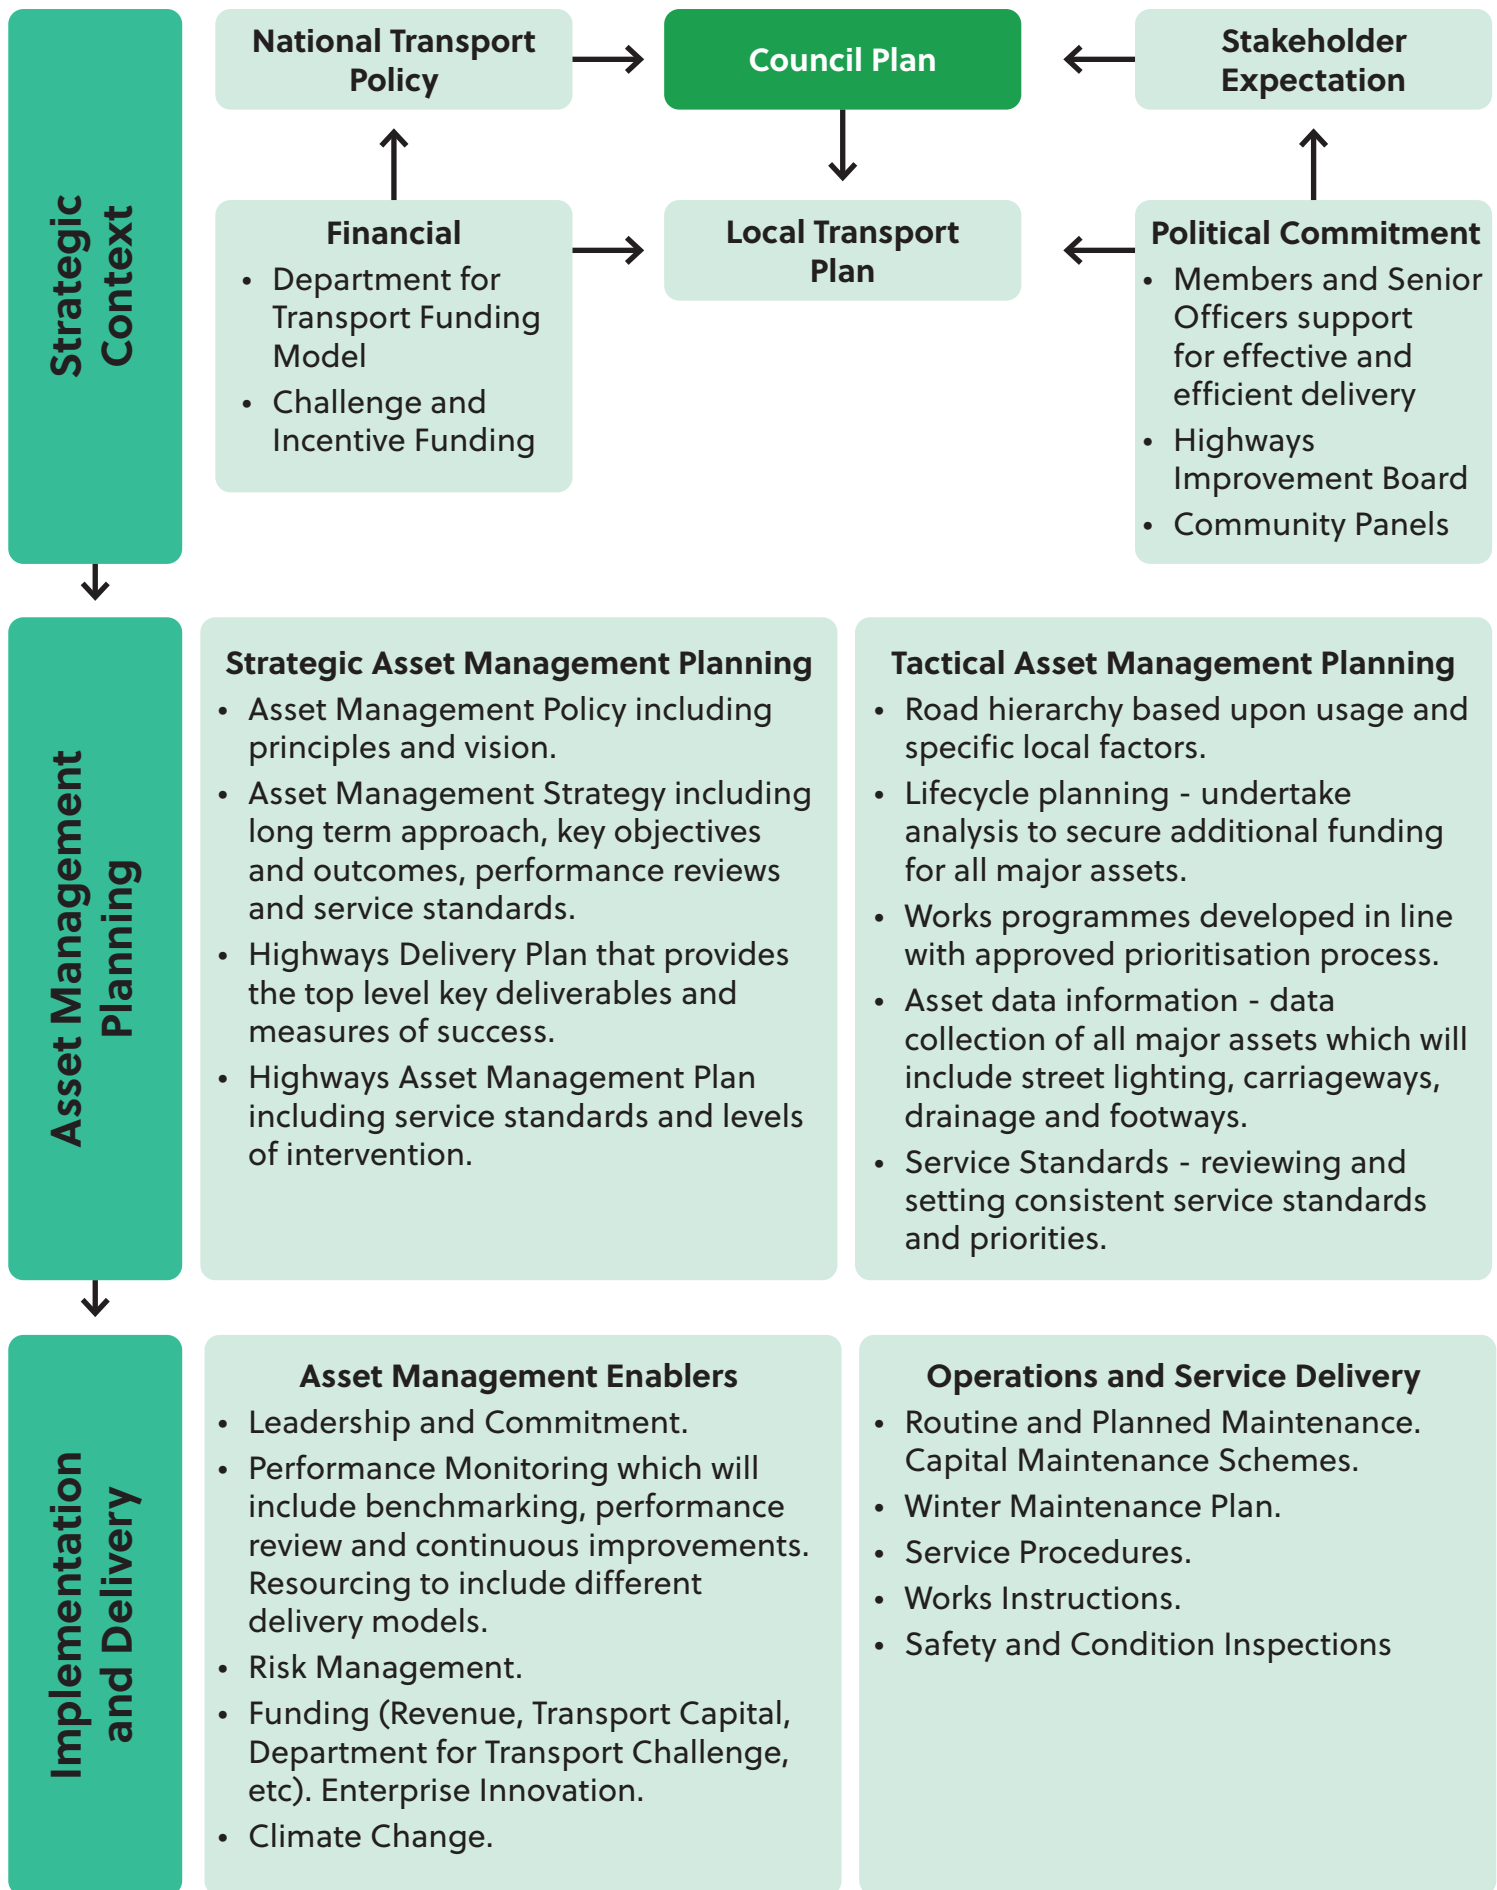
Strategic Context

National Transport Policy

Council Plan

Stakeholder Expectation

Financial
- Department for Transport Funding Model
- Challenge and Incentive Funding

Local Transport Plan

Political Commitment
- Members and Senior Officers support for effective and efficient delivery
- Highways Improvement Board
- Community Panels

Asset Management Planning

Strategic Asset Management Planning
- Asset Management Policy including principles and vision.
- Asset Management Strategy including long term approach, key objectives and outcomes, performance reviews and service standards.
- Highways Delivery Plan that provides the top level key deliverables and measures of success.
- Highways Asset Management Plan including service standards and levels of intervention.

Tactical Asset Management Planning
- Road hierarchy based upon usage and specific local factors.
- Lifecycle planning - undertake analysis to secure additional funding for all major assets.
- Works programmes developed in line with approved prioritisation process.
- Asset data information - data collection of all major assets which will include street lighting, carriageways, drainage and footways.
- Service Standards - reviewing and setting consistent service standards and priorities.

Implementation and Delivery

Asset Management Enablers
- Leadership and Commitment.
- Performance Monitoring which will include benchmarking, performance review and continuous improvements. Resourcing to include different delivery models.
- Risk Management.
- Funding (Revenue, Transport Capital, Department for Transport Challenge, etc). Enterprise Innovation.
- Climate Change.

Operations and Service Delivery
- Routine and Planned Maintenance. Capital Maintenance Schemes.
- Winter Maintenance Plan.
- Service Procedures.
- Works Instructions.
- Safety and Condition Inspections